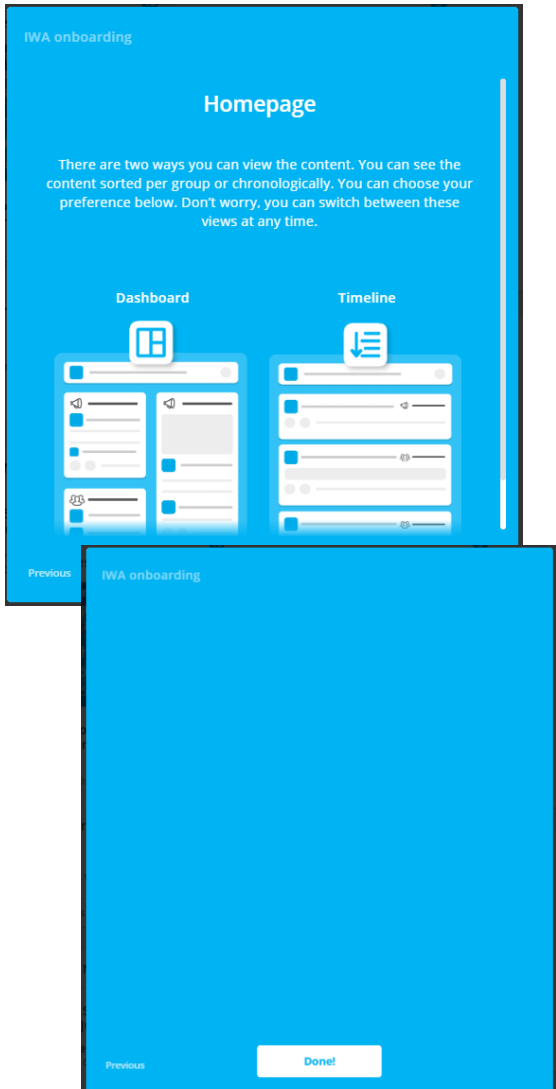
IWA onboarding

Homepage

There are two ways you can view the content. You can see the content sorted per group or chronologically. You can choose your preference below. Don't worry, you can switch between these views at any time.

Dashboard

Timeline

Previous

IWA onboarding

Previous

Done!